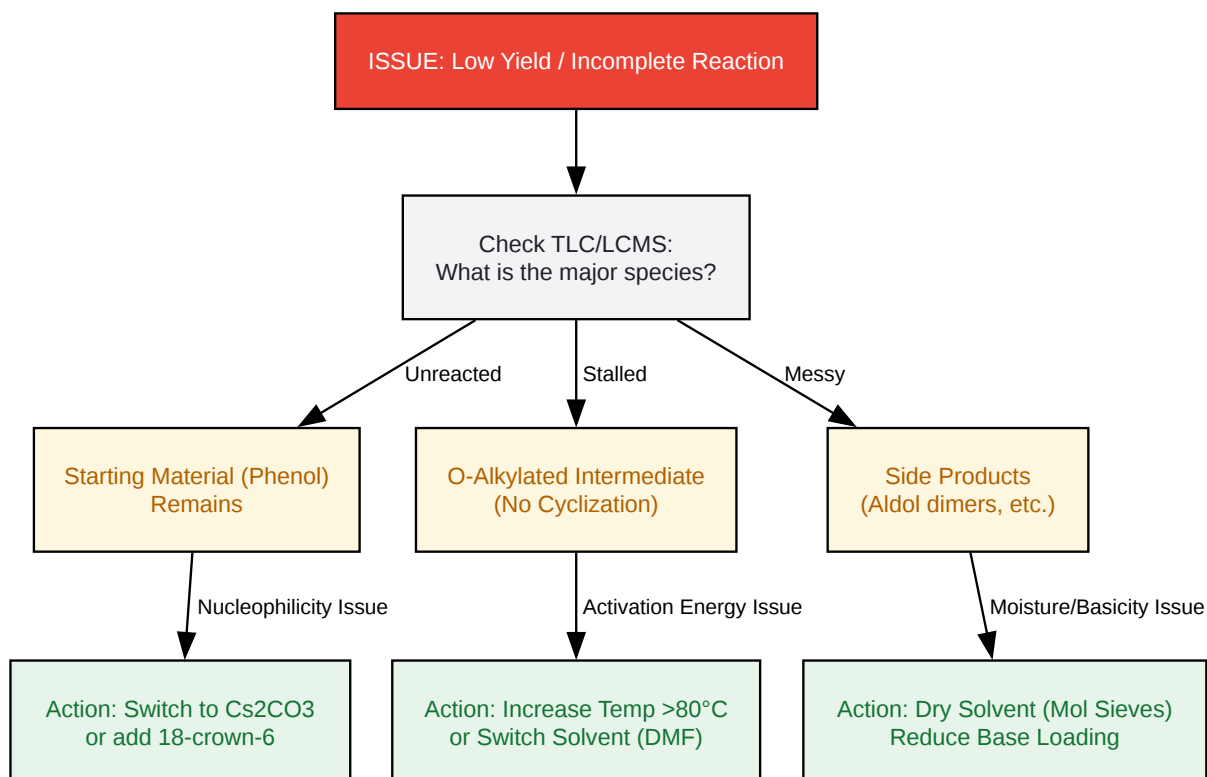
ISSUE: Low Yield / Incomplete Reaction

Check TLC/LCMS:
What is the major species?

Unreacted

Stalled

Messy

Starting Material (Phenol)
Remains

O-Alkylated Intermediate
(No Cyclization)

Side Products
(Aldol dimers, etc.)

Nucleophilicity Issue

Activation Energy Issue

Moisture/Basicity Issue

Action: Switch to Cs2CO3
or add 18-crown-6

Action: Increase Temp >80°C
or Switch Solvent (DMF)

Action: Dry Solvent (Mol Sieves)
Reduce Base Loading